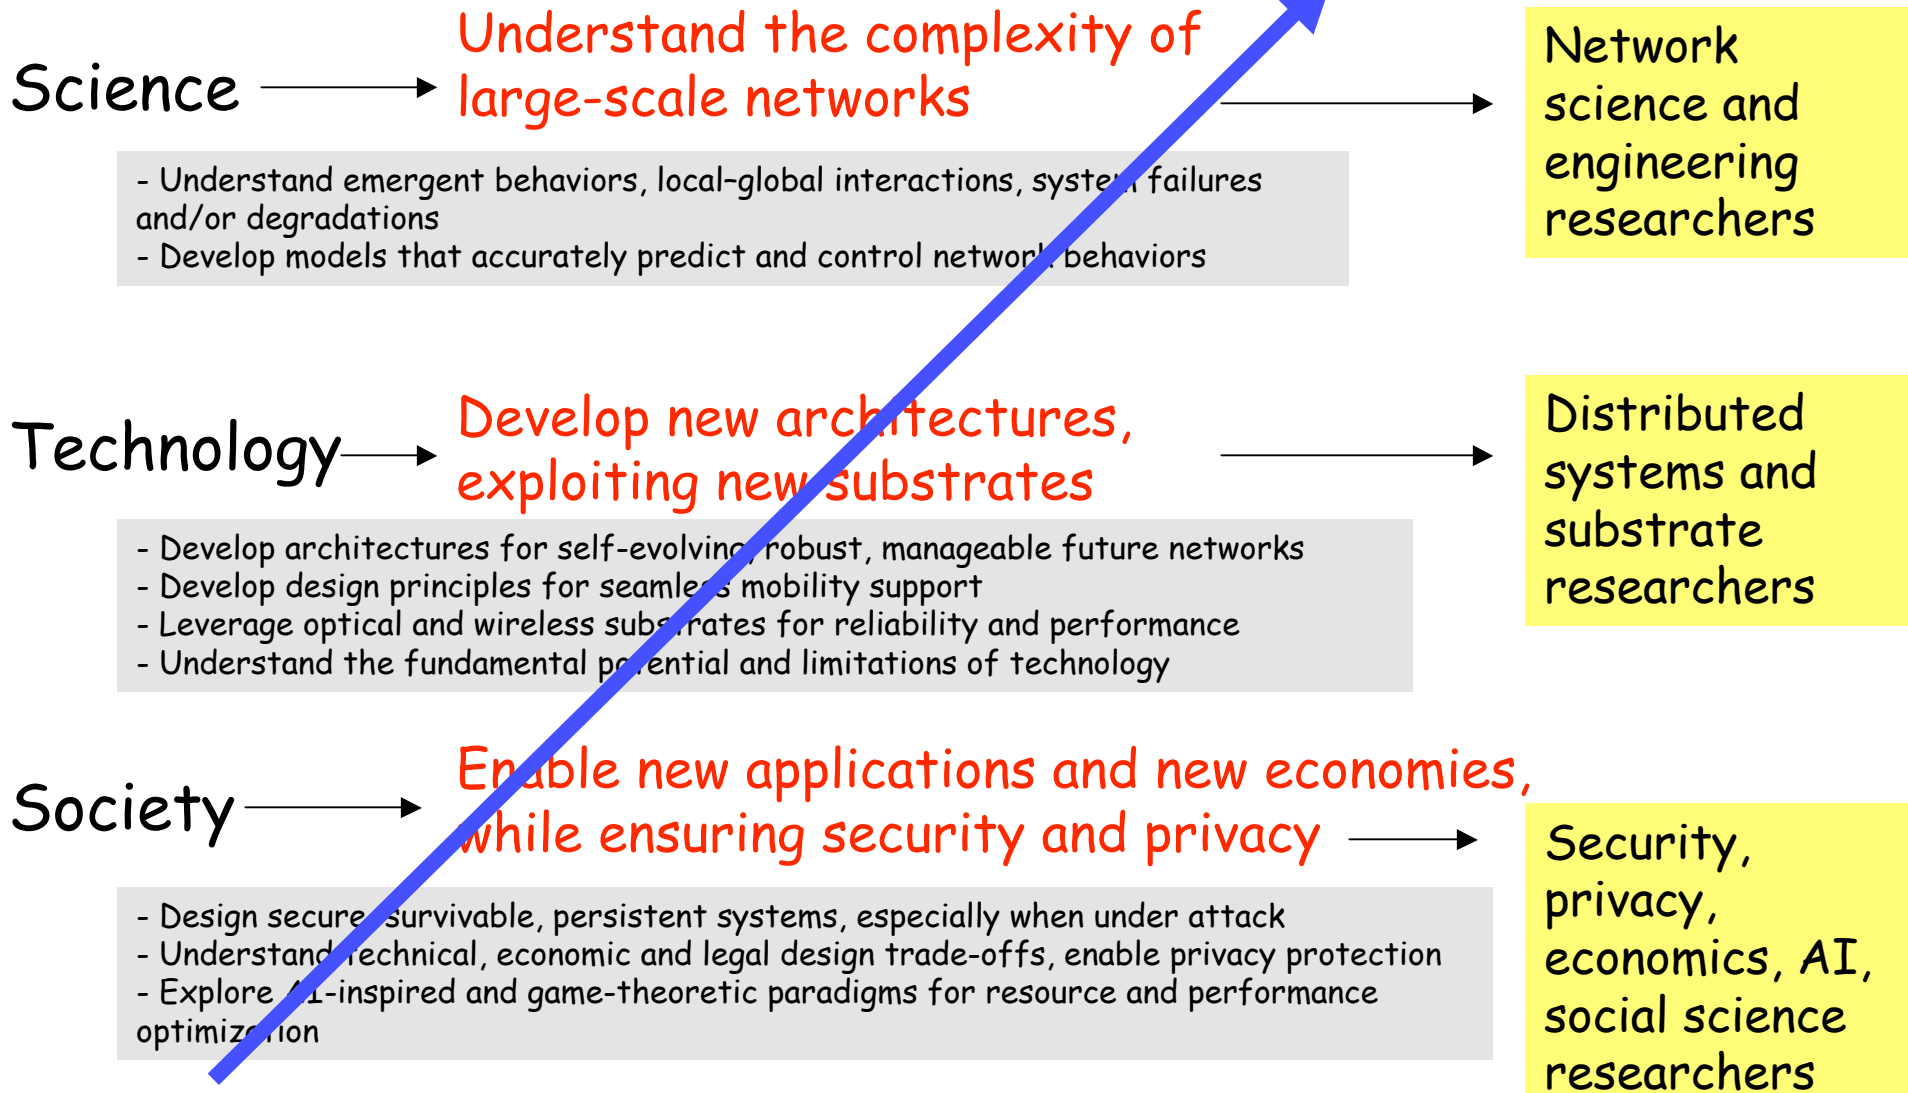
Science

Understand the complexity of large-scale networks

Network science and engineering researchers

- Understand emergent behaviors, local-global interactions, system failures and/or degradations
- Develop models that accurately predict and control network behaviors

Technology

Develop new architectures, exploiting new substrates

Distributed systems and substrate researchers

- Develop architectures for self-evolving, robust, manageable future networks
- Develop design principles for seamless mobility support
- Leverage optical and wireless substrates for reliability and performance
- Understand the fundamental potential and limitations of technology

Society

Enable new applications and new economies, while ensuring security and privacy

Security, privacy, economics, AI, social science researchers

- Design secure, survivable, persistent systems, especially when under attack
- Understand technical, economic and legal design trade-offs, enable privacy protection
- Explore AI-inspired and game-theoretic paradigms for resource and performance optimization